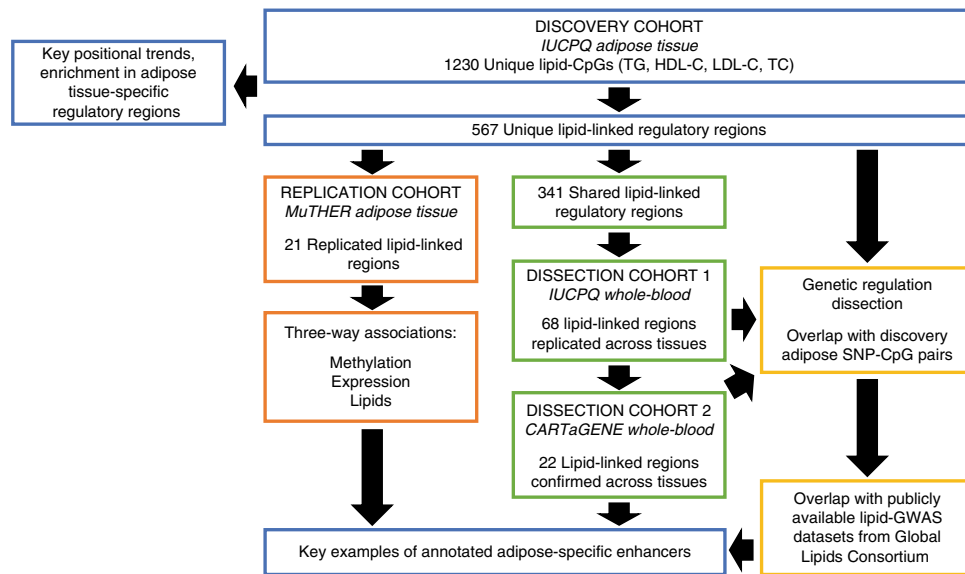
DISCOVERY COHORT
IUCPQ adipose tissue
1230 Unique lipid-CpGs (TG, HDL-C, LDL-C, TC)

Key positional trends, enrichment in adipose tissue-specific regulatory regions

567 Unique lipid-linked regulatory regions

REPLICATION COHORT
MuTHER adipose tissue

21 Replicated lipid-linked regions

Three-way associations:

Methylation
Expression
Lipids

341 Shared lipid-linked regulatory regions

DISSECTION COHORT 1
IUCPQ whole-blood

68 lipid-linked regions replicated across tissues

DISSECTION COHORT 2
CARTaGENE whole-blood

22 Lipid-linked regions confirmed across tissues

Genetic regulation dissection

Overlap with discovery adipose SNP-CpG pairs

Overlap with publicly available lipid-GWAS datasets from Global Lipids Consortium

Key examples of annotated adipose-specific enhancers